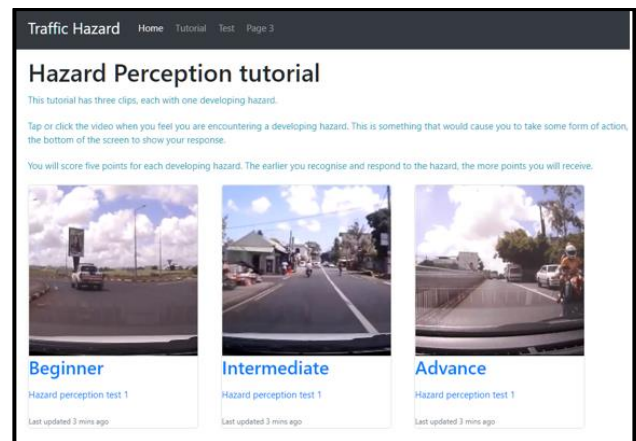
Traffic Hazard Home Tutorial Test Page 3

Hazard Perception tutorial

This tutorial has three clips, each with one developing hazard.

Tap or click the video when you feel you are encountering a developing hazard. This is something that would cause you to take some form of action, the bottom of the screen to show your response.

You will score five points for each developing hazard. The earlier you recognise and respond to the hazard, the more points you will receive.

Beginner

Hazard perception test 1

Last updated 3 mins ago

Intermediate

Hazard perception test 1

Last updated 3 mins ago

Advance

Hazard perception test 1

Last updated 3 mins ago